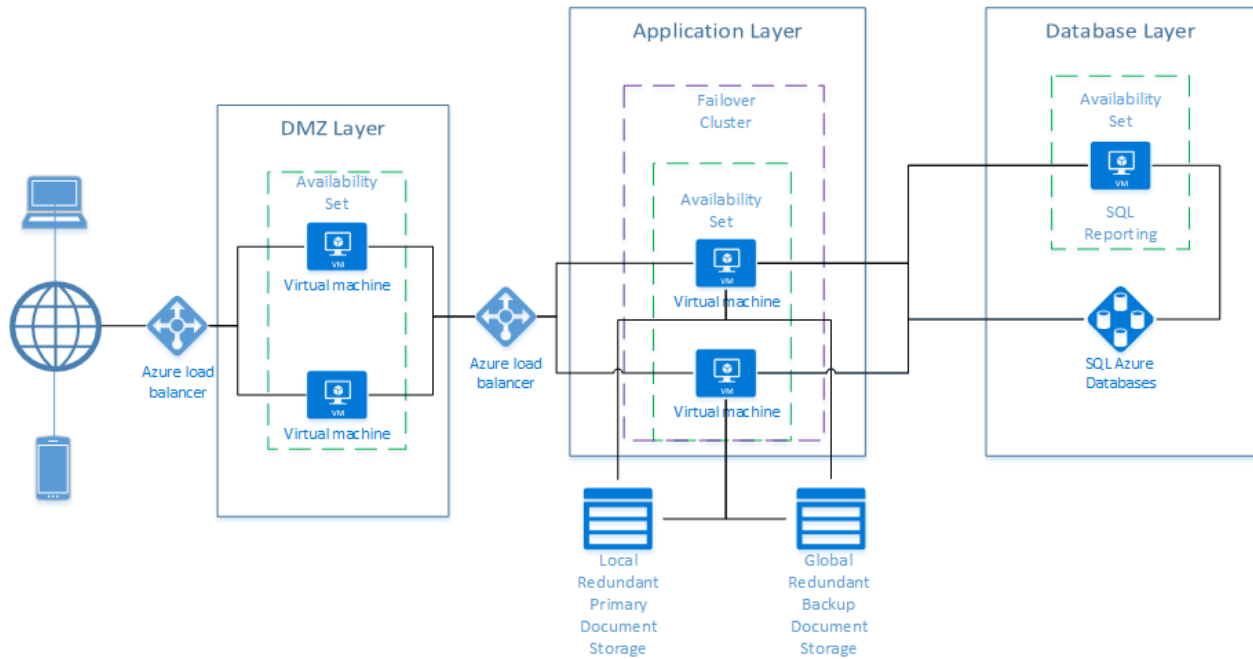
Application Layer

Database Layer

DMZ Layer

Failover Cluster

Availability Set

Availability Set

VM

SQL Reporting

Availability Set

VM

Virtual machine

VM

Virtual machine

Azure load balancer

Azure load balancer

VM

Virtual machine

VM

Virtual machine

SQL Azure Databases

Local Redundant Primary Document Storage

Global Redundant Backup Document Storage